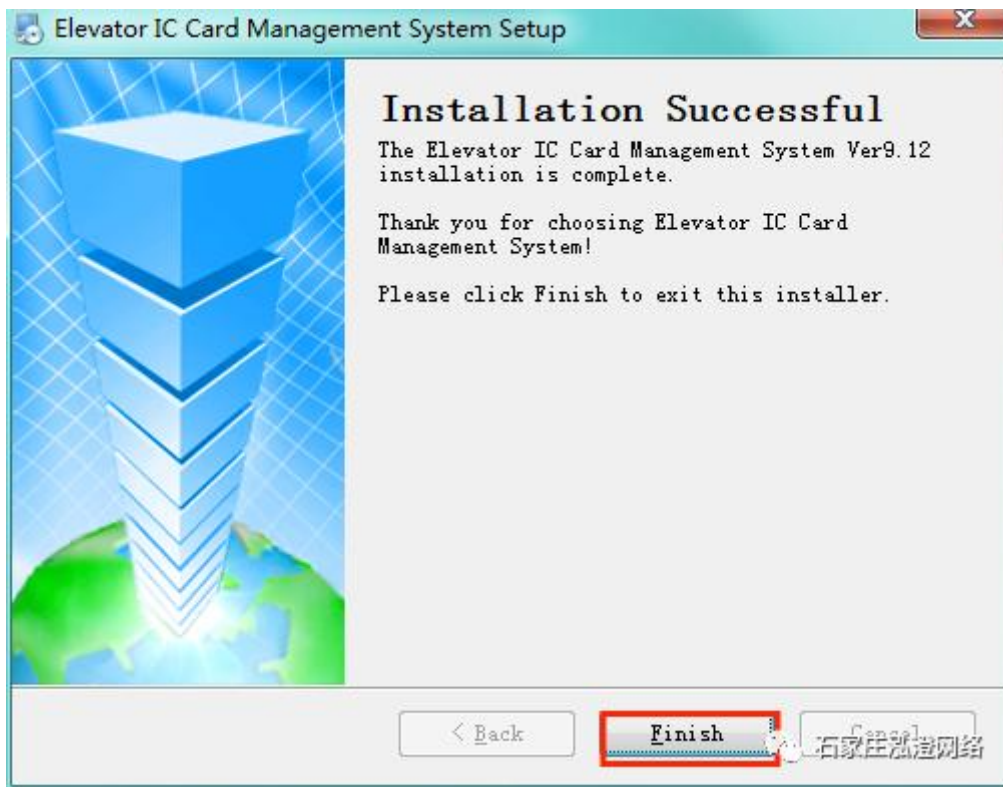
Elevator IC Card Management System Setup

Installation Successful

The Elevator IC Card Management System Ver9.12 installation is complete.

Thank you for choosing Elevator IC Card Management System!

Please click Finish to exit this installer.

< Back

Finish

Cancel

石家庄泓澄网络